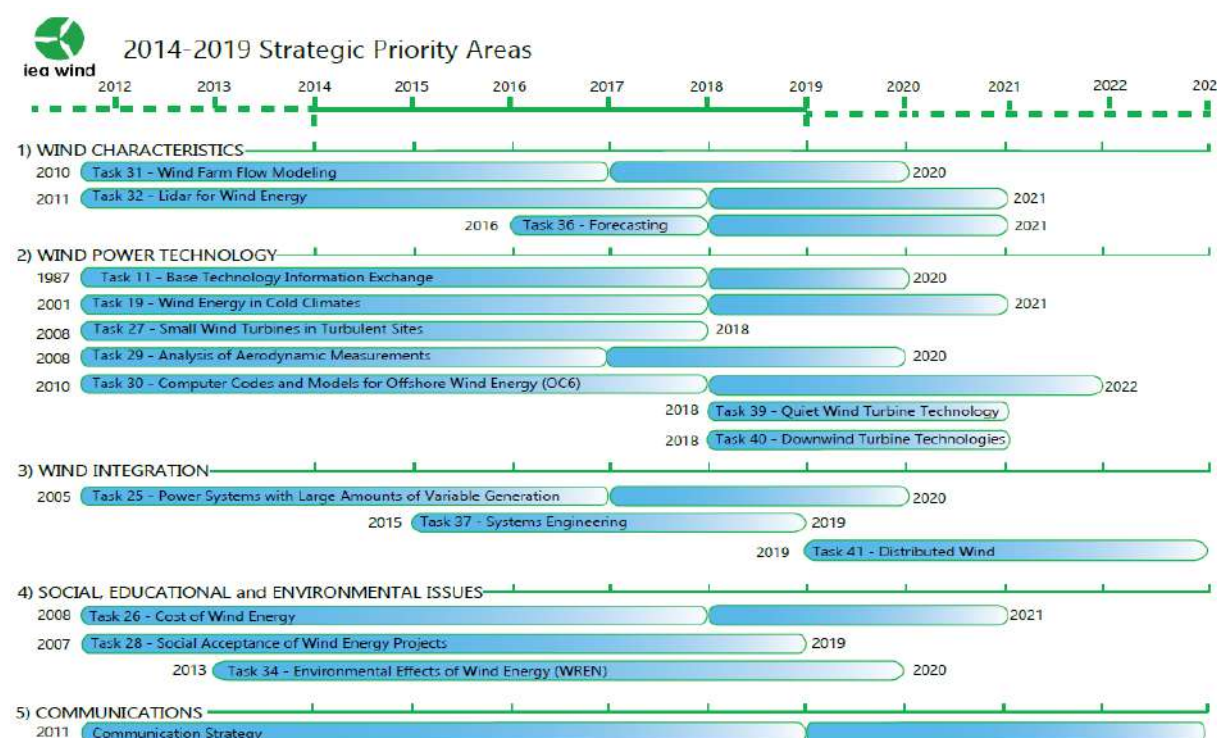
iea wind

2014-2019 Strategic Priority Areas

2012 2013 2014 2015 2016 2017 2018 2019 2020 2021 2022 202

1) WIND CHARACTERISTICS

2010 Task 31 - Wind Farm Flow Modeling 2020

2011 Task 32 - Lidar for Wind Energy 2021

2016 Task 36 - Forecasting 2021

2) WIND POWER TECHNOLOGY

1987 Task 11 - Base Technology Information Exchange 2020

2001 Task 19 - Wind Energy in Cold Climates 2021

2008 Task 27 - Small Wind Turbines in Turbulent Sites 2018

2008 Task 29 - Analysis of Aerodynamic Measurements 2020

2010 Task 30 - Computer Codes and Models for Offshore Wind Energy (OC6) 2022

2018 Task 39 - Quiet Wind Turbine Technology

2018 Task 40 - Downwind Turbine Technologies

3) WIND INTEGRATION

2005 Task 25 - Power Systems with Large Amounts of Variable Generation 2020

2015 Task 37 - Systems Engineering 2019

2019 Task 41 - Distributed Wind

4) SOCIAL, EDUCATIONAL and ENVIRONMENTAL ISSUES

2008 Task 26 - Cost of Wind Energy 2021

2007 Task 28 - Social Acceptance of Wind Energy Projects 2019

2013 Task 34 - Environmental Effects of Wind Energy (WREN) 2020

5) COMMUNICATIONS

2011 Communication Strategy